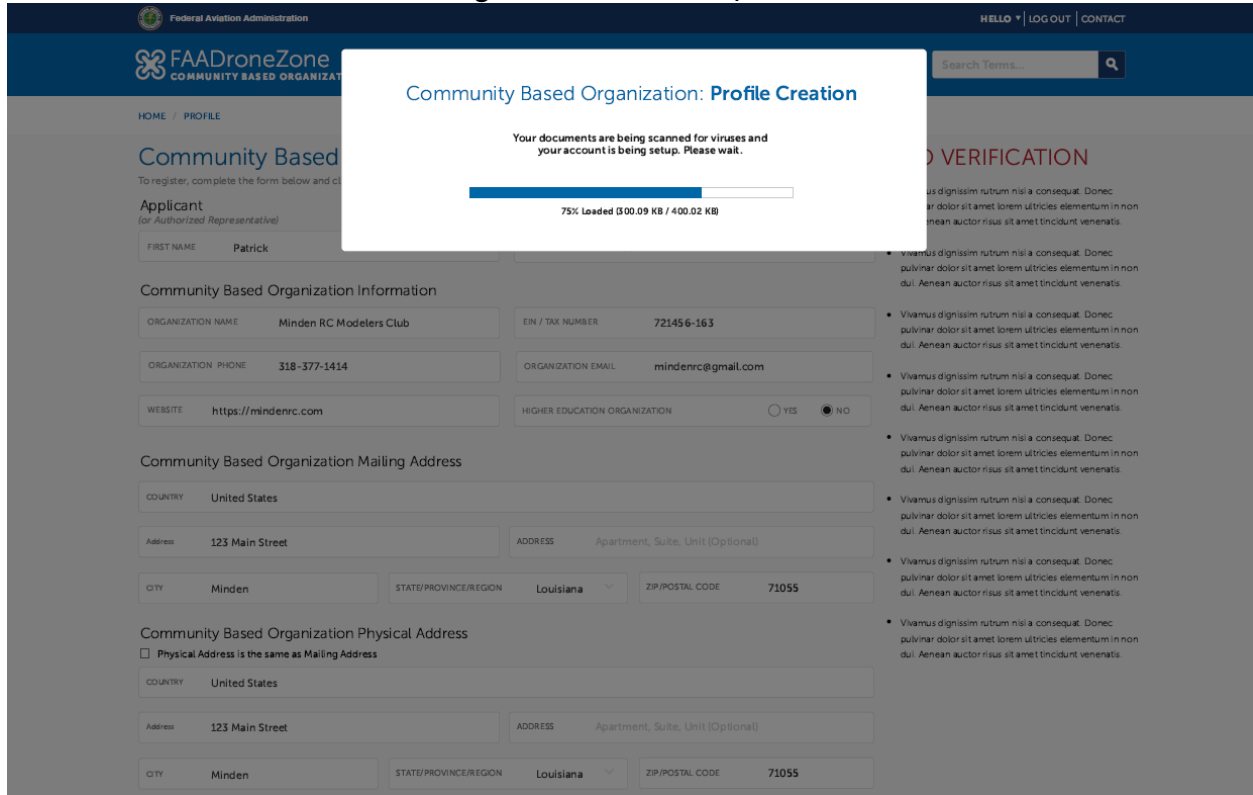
Federal Aviation Administration

HELLO ▾ | LOG OUT | CONTACT

FAADroneZone
COMMUNITY BASED ORGANIZAT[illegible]

Search Terms...

HOME / PROFILE

Community Based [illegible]

To register, complete the form below and cl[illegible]

Applicant
(or Authorized Representative)

FIRST NAME Patrick

Community Based Organization: Profile Creation

Your documents are being scanned for viruses and your account is being setup. Please wait.

75% Loaded (300.09 KB / 400.02 KB)

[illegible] VERIFICATION

• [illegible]us dignissim rutrum nisl a consequat. Donec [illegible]ar dolor sit amet lorem ultricies elementum in non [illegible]enean auctor risus sit amet tincidunt venenatis.

• Vivamus dignissim rutrum nisl a consequat. Donec pulvinar dolor sit amet lorem ultricies elementum in non dui. Aenean auctor risus sit amet tincidunt venenatis.

• Vivamus dignissim rutrum nisl a consequat. Donec pulvinar dolor sit amet lorem ultricies elementum in non dui. Aenean auctor risus sit amet tincidunt venenatis.

• Vivamus dignissim rutrum nisl a consequat. Donec pulvinar dolor sit amet lorem ultricies elementum in non dui. Aenean auctor risus sit amet tincidunt venenatis.

• Vivamus dignissim rutrum nisl a consequat. Donec pulvinar dolor sit amet lorem ultricies elementum in non dui. Aenean auctor risus sit amet tincidunt venenatis.

• Vivamus dignissim rutrum nisl a consequat. Donec pulvinar dolor sit amet lorem ultricies elementum in non dui. Aenean auctor risus sit amet tincidunt venenatis.

• Vivamus dignissim rutrum nisl a consequat. Donec pulvinar dolor sit amet lorem ultricies elementum in non dui. Aenean auctor risus sit amet tincidunt venenatis.

• Vivamus dignissim rutrum nisl a consequat. Donec pulvinar dolor sit amet lorem ultricies elementum in non dui. Aenean auctor risus sit amet tincidunt venenatis.

Community Based Organization Information

ORGANIZATION NAME Minden RC Modelers Club
EIN / TAX NUMBER 721456-163
ORGANIZATION PHONE 318-377-1414
ORGANIZATION EMAIL mindenrc@gmail.com
WEBSITE https://mindenrc.com
HIGHER EDUCATION ORGANIZATION YES NO

Community Based Organization Mailing Address

COUNTRY United States
Address 123 Main Street
ADDRESS Apartment, Suite, Unit (Optional)
CITY Minden
STATE/PROVINCE/REGION Louisiana
ZIP/POSTAL CODE 71055

Community Based Organization Physical Address

Physical Address is the same as Mailing Address

COUNTRY United States
Address 123 Main Street
ADDRESS Apartment, Suite, Unit (Optional)
CITY Minden
STATE/PROVINCE/REGION Louisiana
ZIP/POSTAL CODE 71055